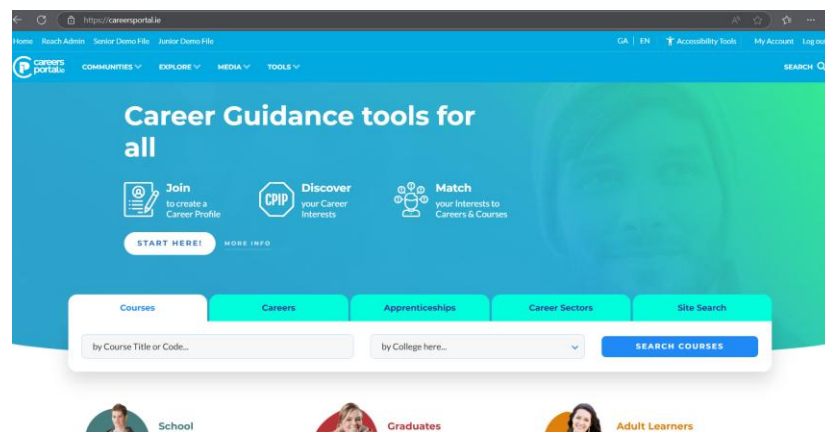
https://careersportal.ie

Home Reach Admin Senior Demo File Junior Demo File

GA | EN Accessibility Tools My Account Log out

careers portal.ie COMMUNITIES EXPLORE MEDIA TOOLS SEARCH

Career Guidance tools for all

Join to create a Career Profile

CPIP Discover your Career Interests

Match your Interests to Careers & Courses

START HERE! MORE INFO

| Courses | Careers | Apprenticeships | Career Sectors | Site Search |
|---|---|---|---|---|

by Course Title or Code...

by College here...

SEARCH COURSES

School

Graduates

Adult Learners